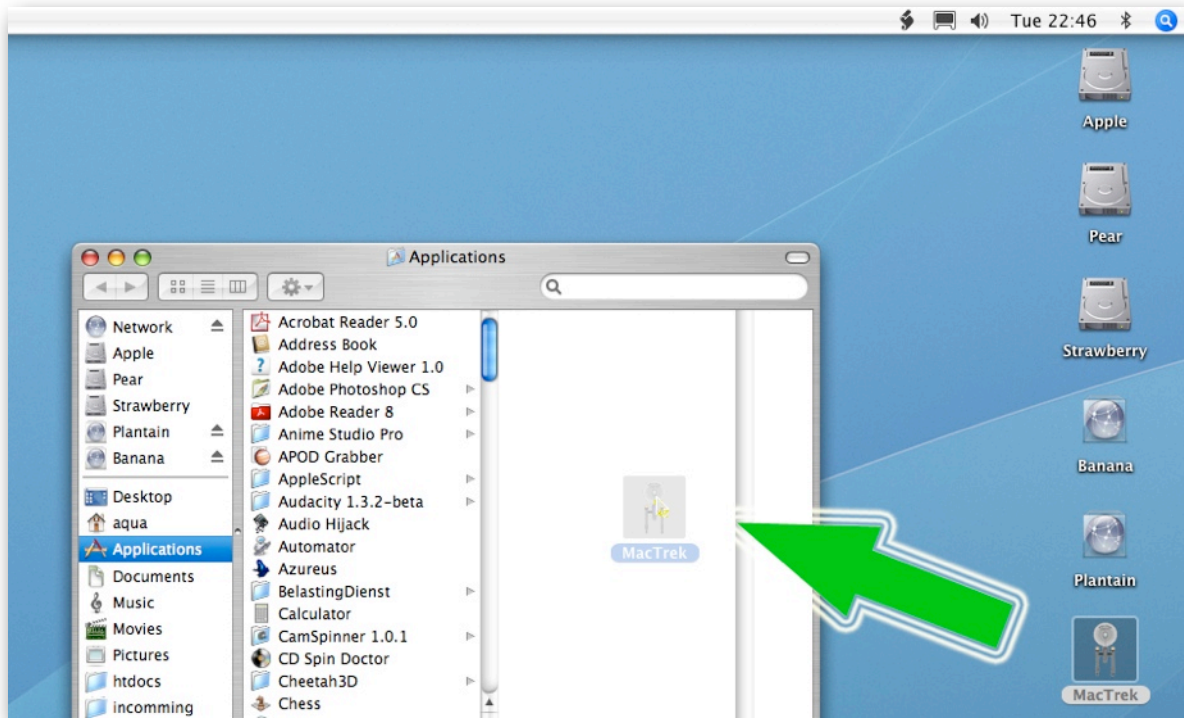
Tue 22:46

Apple

Pear

Strawberry

Banana

Plantain

MacTrek

Applications

Network
Apple
Pear
Strawberry
Plantain
Banana

Desktop
aqua
Applications
Documents
Music
Movies
Pictures
htdocs
incomming

Acrobat Reader 5.0
Address Book
Adobe Help Viewer 1.0
Adobe Photoshop CS
Adobe Reader 8
Anime Studio Pro
APOD Grabber
AppleScript
Audacity 1.3.2-beta
Audio Hijack
Automator
Azureus
BelastingDienst
Calculator
CamSpinner 1.0.1
CD Spin Doctor
Cheetah3D
Chess

MacTrek